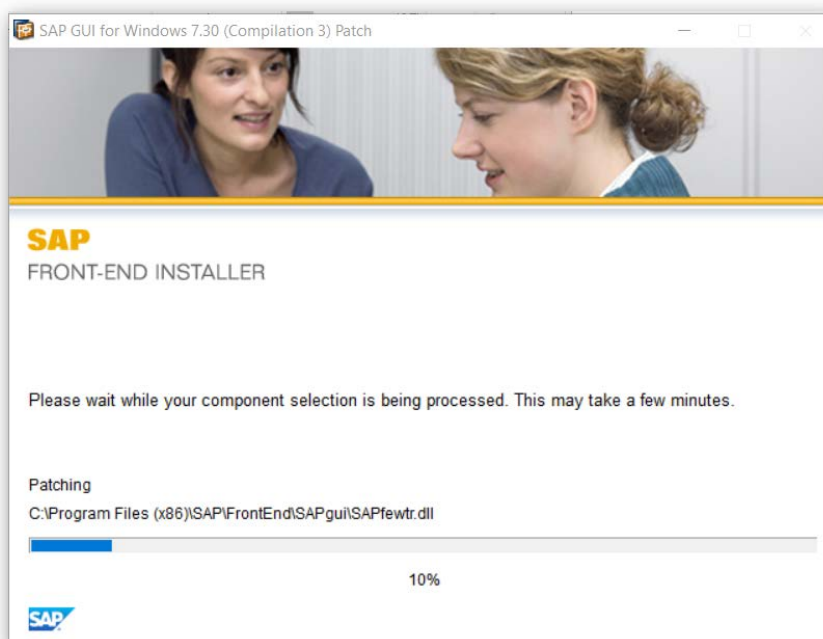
SAP GUI for Windows 7.30 (Compilation 3) Patch

SAP
FRONT-END INSTALLER

Please wait while your component selection is being processed. This may take a few minutes.

Patching
C:\Program Files (x86)\SAP\FrontEnd\SAPgui\SAPfewtr.dll

10%

SAP